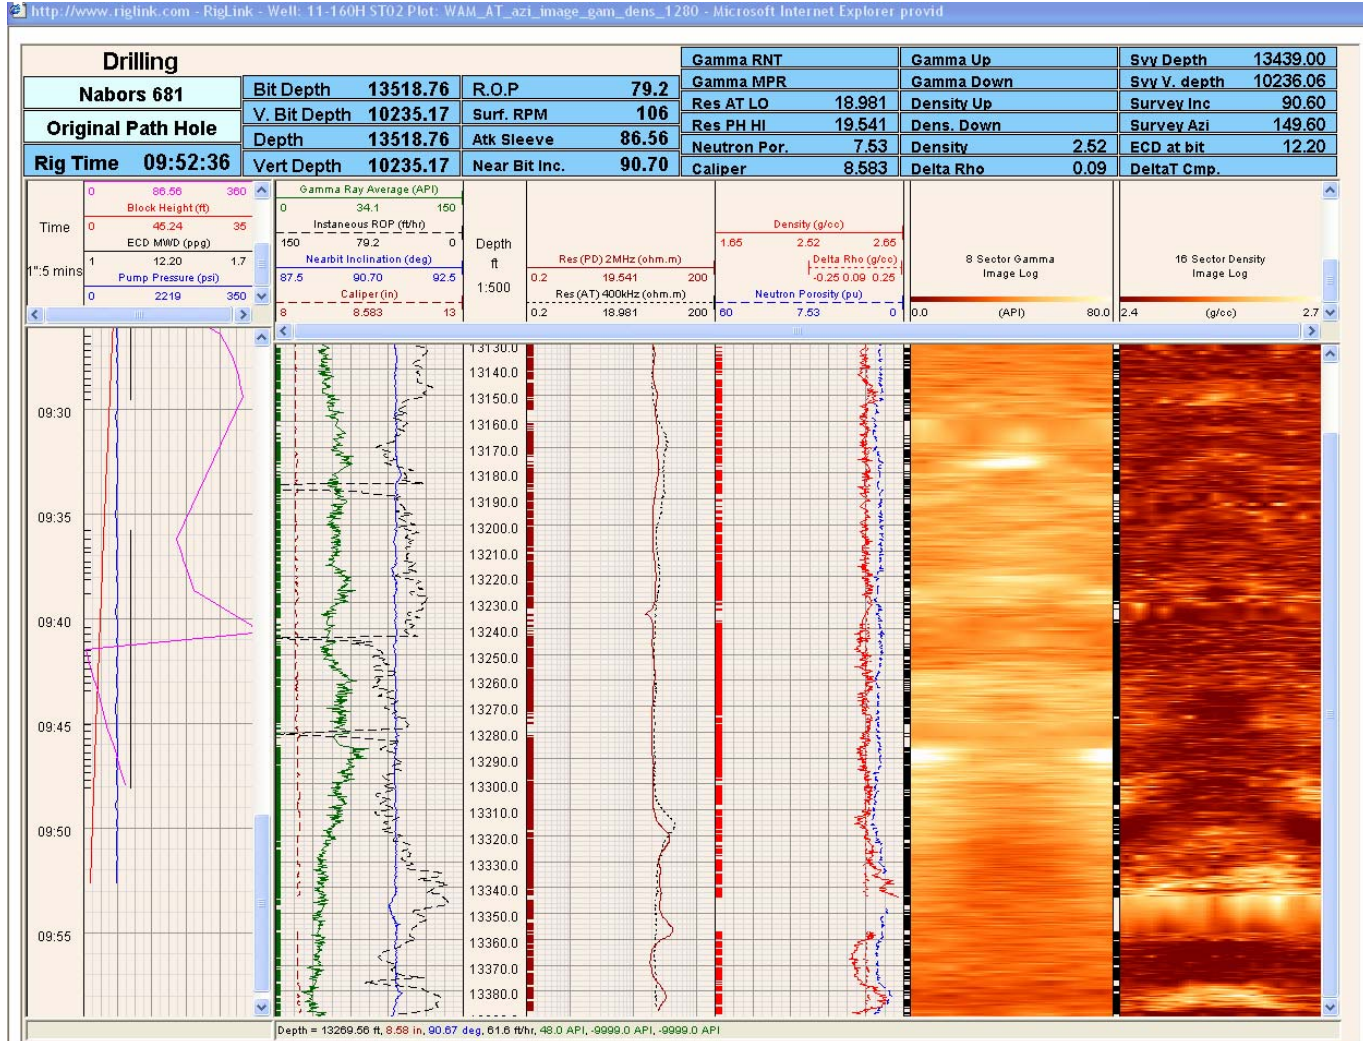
http://www.riglink.com - RigLink - Well: 11-160H ST02 Plot: WAM_AT_azi_image_gam_dens_1280 - Microsoft Internet Explorer provid

Drilling

Nabors 681

Original Path Hole

Rig Time 09:52:36

| Bit Depth | 13518.76 | R.O.P | 79.2 |
|---|---|---|---|
| V. Bit Depth | 10235.17 | Surf. RPM | 106 |
| Depth | 13518.76 | Atk Sleeve | 86.56 |
| Vert Depth | 10235.17 | Near Bit Inc. | 90.70 |

| Gamma RNT | | Gamma Up | | Svy Depth | 13439.00 |
|---|---|---|---|---|---|
| Gamma MPR | | Gamma Down | | Svy V. depth | 10236.06 |
| Res AT LO | 18.981 | Density Up | | Survey Inc | 90.60 |
| Res PH HI | 19.541 | Dens. Down | | Survey Azi | 149.60 |
| Neutron Por. | 7.53 | Density | 2.52 | ECD at bit | 12.20 |
| Caliper | 8.583 | Delta Rho | 0.09 | DeltaT Cmp. | |

Time
1":5 mins

0 86.56 360
Block Height (ft)
0 45.24 35
ECD MWD (ppg)
1 12.20 1.7
Pump Pressure (psi)
0 2219 350

Gamma Ray Average (API)
0 34.1 150
Instaneous ROP (ft/hr)
150 79.2 0
Nearbit Inclination (deg)
87.5 90.70 92.5
Caliper (in)
8 8.583 13

Depth
ft
1:500

Res (PD) 2MHz (ohm.m)
0.2 19.541 200
Res (AT) 400kHz (ohm.m)
0.2 18.981 200

Density (g/cc)
1.65 2.52 2.65
Delta Rho (g/cc)
-0.25 0.09 0.25
Neutron Porosity (pu)
60 7.53 0

8 Sector Gamma Image Log
0.0 (API) 80.0

16 Sector Density Image Log
2.4 (g/cc) 2.7

09:30
09:35
09:40
09:45
09:50
09:55

13130.0
13140.0
13150.0
13160.0
13170.0
13180.0
13190.0
13200.0
13210.0
13220.0
13230.0
13240.0
13250.0
13260.0
13270.0
13280.0
13290.0
13300.0
13310.0
13320.0
13330.0
13340.0
13350.0
13360.0
13370.0
13380.0

Depth = 13269.56 ft, 8.58 in, 90.67 deg, 61.6 ft/hr, 48.0 API, -9999.0 API, -9999.0 API